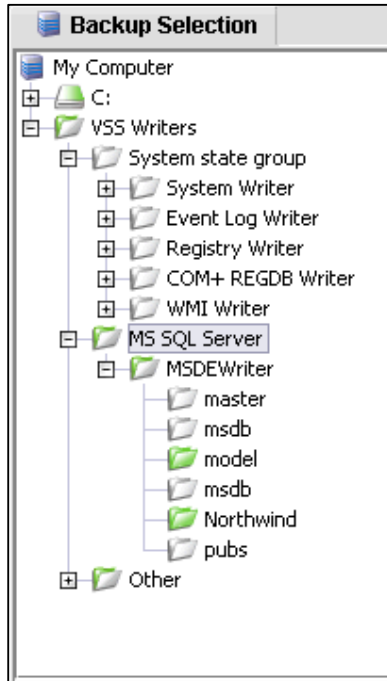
Backup Selection

My Computer
C:
VSS Writers
System state group
System Writer
Event Log Writer
Registry Writer
COM+ REGDB Writer
WMI Writer
MS SQL Server
MSDEWriter
master
msdb
model
msdb
Northwind
pubs
Other